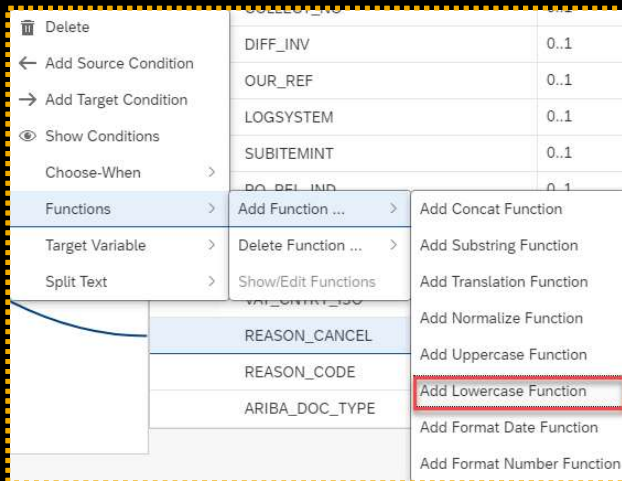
Delete
Add Source Condition
Add Target Condition
Show Conditions
Choose-When
Functions
Target Variable
Split Text

Add Function ...
Delete Function ...
Show/Edit Functions

Add Concat Function
Add Substring Function
Add Translation Function
Add Normalize Function
Add Uppercase Function
Add Lowercase Function
Add Format Date Function
Add Format Number Function

| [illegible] | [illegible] |
|---|---|
| DIFF_INV | 0..1 |
| OUR_REF | 0..1 |
| LOGSYSTEM | 0..1 |
| SUBITEMINT | 0..1 |
| PO_REL_IND | 0..1 |
| VAT_CNTRY_ISO | |
| REASON_CANCEL | |
| REASON_CODE | |
| ARIBA_DOC_TYPE | |